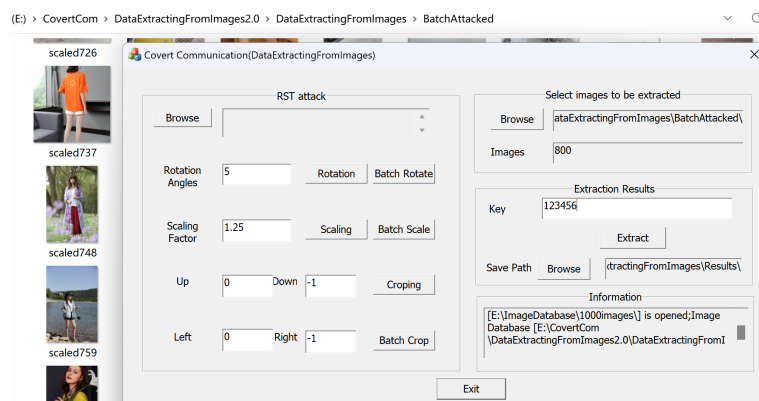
(E:) > CovertCom > DataExtractingFromImages2.0 > DataExtractingFromImages > BatchAttacked

scaled726
scaled737
scaled748
scaled759

Covert Communication(DataExtractingFromImages)

RST attack

Browse

Rotation Angles 5 Rotation Batch Rotate

Scaling Factor 1.25 Scaling Batch Scale

Up 0 Down -1 Croping

Left 0 Right -1 Batch Crop

Select images to be extracted

Browse ataExtractingFromImages\BatchAttacked\

Images 800

Extraction Results

Key 123456

Extract

Save Path Browse xtractingFromImages\Results\

Information

[E:\ImageDatabase\1000images\] is opened;Image Database [E:\CovertCom \DataExtractingFromImages2.0\DataExtractingFromI

Exit